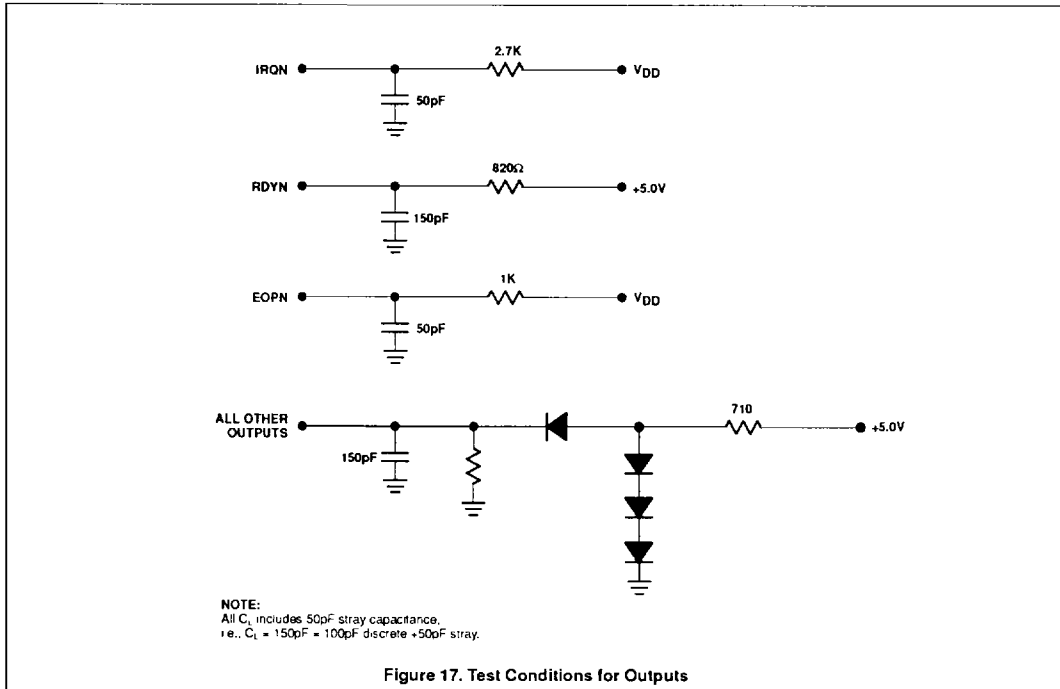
IRQN

2.7K

$V_{DD}$

50pF

RDYN

820Ω

+5.0V

150pF

EOPN

1K

$V_{DD}$

50pF

ALL OTHER OUTPUTS

710

+5.0V

150pF

NOTE:
All $C_L$ includes 50pF stray capacitance,
i.e., $C_L$ = 150pF = 100pF discrete +50pF stray.

Figure 17. Test Conditions for Outputs